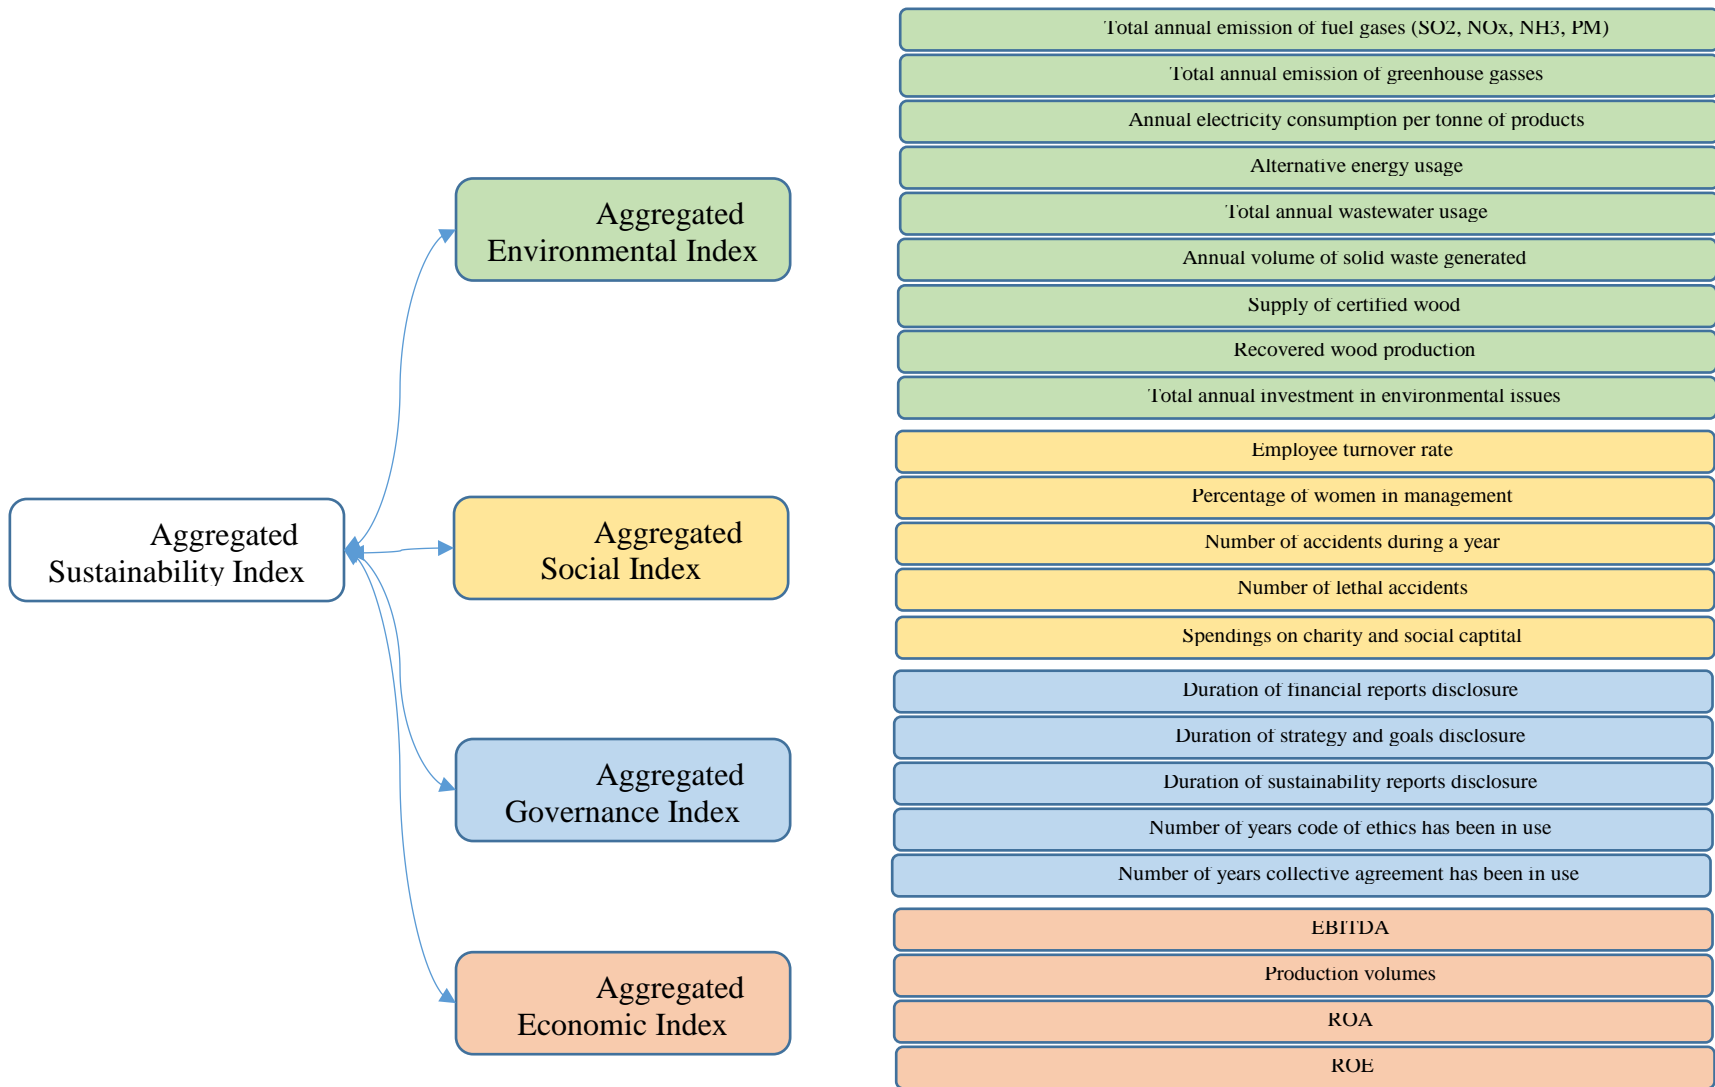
Aggregated Sustainability Index

Aggregated Environmental Index

Aggregated Social Index

Aggregated Governance Index

Aggregated Economic Index

Total annual emission of fuel gases (SO2, NOx, NH3, PM)

Total annual emission of greenhouse gasses

Annual electricity consumption per tonne of products

Alternative energy usage

Total annual wastewater usage

Annual volume of solid waste generated

Supply of certified wood

Recovered wood production

Total annual investment in environmental issues

Employee turnover rate

Percentage of women in management

Number of accidents during a year

Number of lethal accidents

Spendings on charity and social captital

Duration of financial reports disclosure

Duration of strategy and goals disclosure

Duration of sustainability reports disclosure

Number of years code of ethics has been in use

Number of years collective agreement has been in use

EBITDA

Production volumes

ROA

ROE